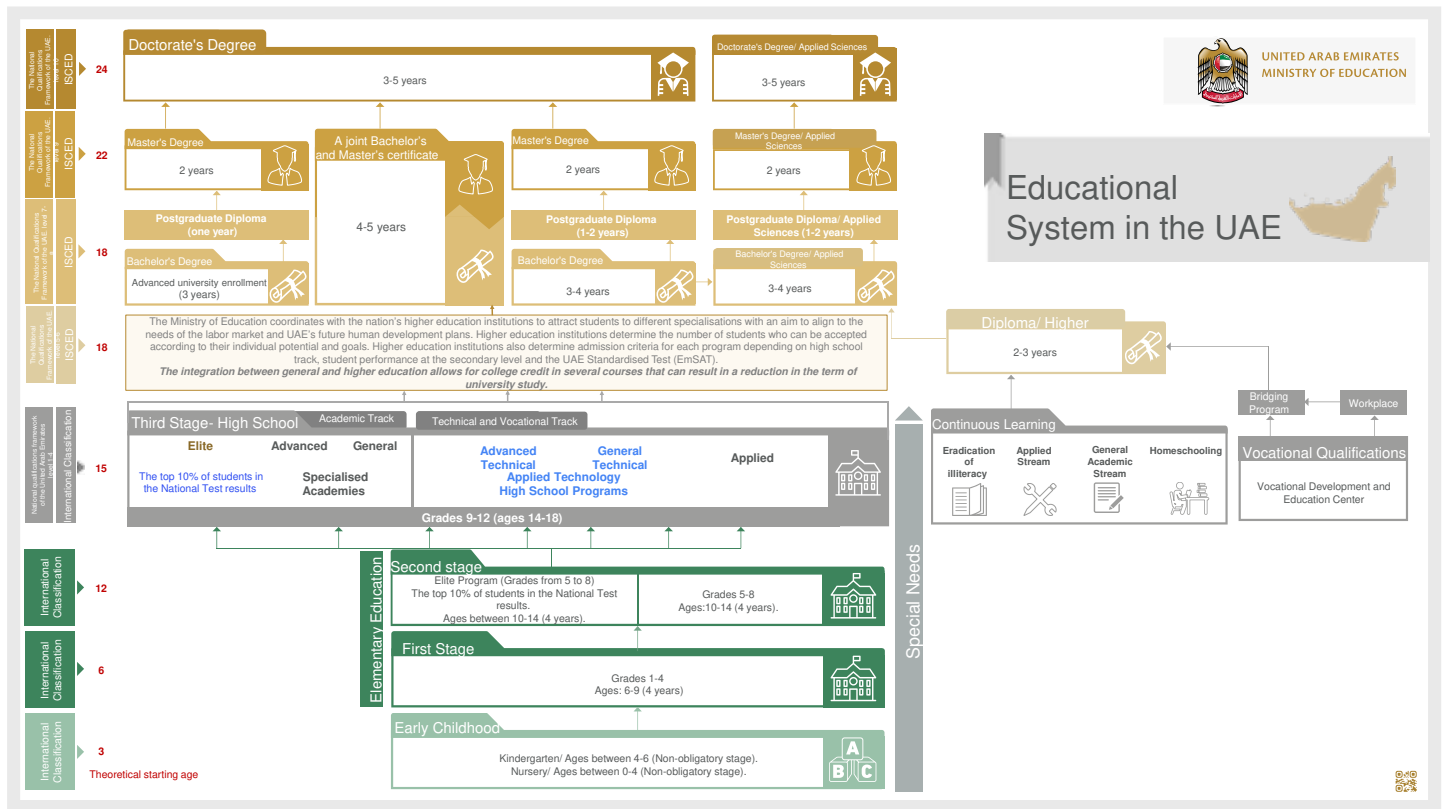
UNITED ARAB EMIRATES
MINISTRY OF EDUCATION

Educational System in the UAE

The National Qualifications Framework of the UAE ISCED 24
Doctorate's Degree
3-5 years
Doctorate's Degree/ Applied Sciences
3-5 years

The National Qualifications Framework of the UAE ISCED 22
Master's Degree
2 years
A joint Bachelor's and Master's certificate
4-5 years
Master's Degree
2 years
Master's Degree/ Applied Sciences
2 years

Postgraduate Diploma (one year)
Postgraduate Diploma (1-2 years)
Postgraduate Diploma/ Applied Sciences (1-2 years)

The National Qualifications Framework of the UAE ISCED 18
Bachelor's Degree
Advanced university enrollment (3 years)
Bachelor's Degree
3-4 years
Bachelor's Degree/ Applied Sciences
3-4 years

The National Qualifications Framework of the UAE ISCED 18
The Ministry of Education coordinates with the nation's higher education institutions to attract students to different specialisations with an aim to align to the needs of the labor market and UAE's future human development plans. Higher education institutions determine the number of students who can be accepted according to their individual potential and goals. Higher education institutions also determine admission criteria for each program depending on high school track, student performance at the secondary level and the UAE Standardised Test (EmSAT).
The integration between general and higher education allows for college credit in several courses that can result in a reduction in the term of university study.

Diploma/ Higher
2-3 years

National qualifications framework of the United Arab Emirates International Classification 15
Third Stage- High School
Academic Track
Technical and Vocational Track
Elite
Advanced
General
The top 10% of students in the National Test results
Specialised Academies
Advanced Technical
General Technical
Applied Technology High School Programs
Applied
Grades 9-12 (ages 14-18)

Continuous Learning
Eradication of illiteracy
Applied Stream
General Academic Stream
Homeschooling

Bridging Program
Workplace
Vocational Qualifications
Vocational Development and Education Center

Special Needs

International Classification 12
Elementary Education
Second stage
Elite Program (Grades from 5 to 8) The top 10% of students in the National Test results. Ages between 10-14 (4 years).
Grades 5-8
Ages:10-14 (4 years).

International Classification 6
First Stage
Grades 1-4
Ages: 6-9 (4 years)

International Classification 3
Theoretical starting age
Early Childhood
Kindergarten/ Ages between 4-6 (Non-obligatory stage).
Nursery/ Ages between 0-4 (Non-obligatory stage).
A B C